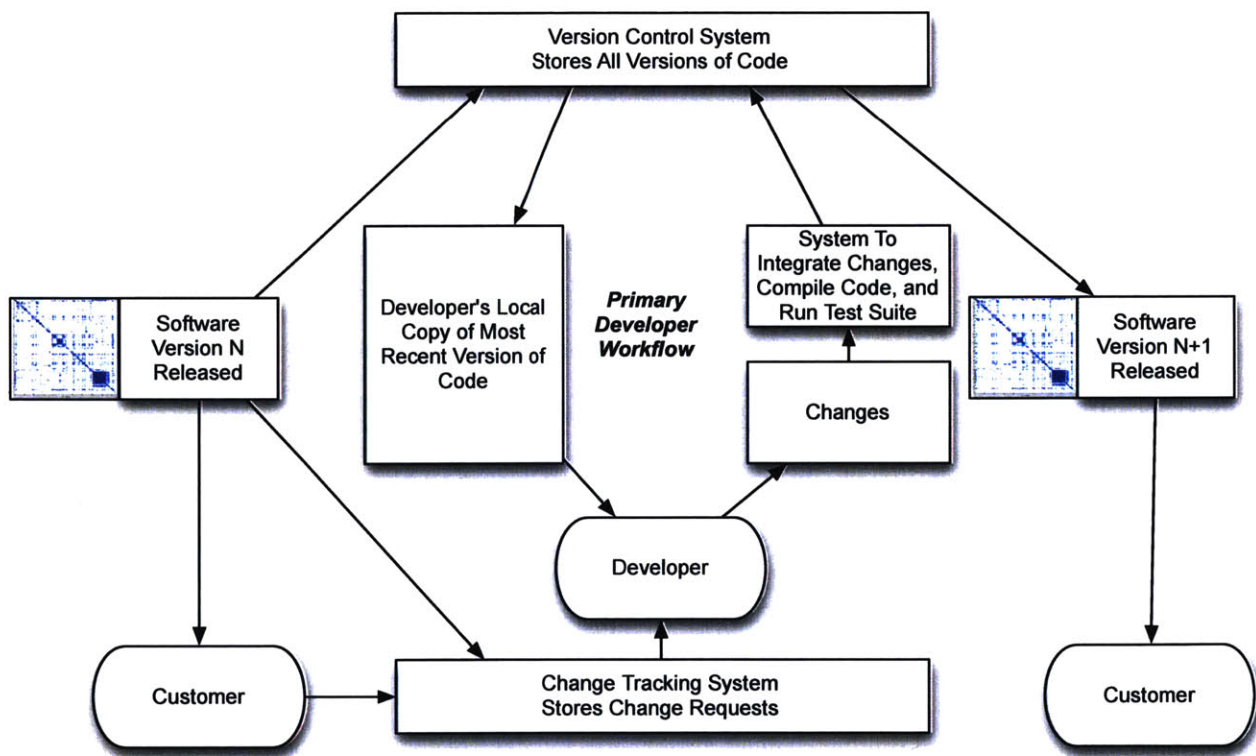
Version Control System
Stores All Versions of Code

Software Version N Released

Developer's Local Copy of Most Recent Version of Code

Primary Developer Workflow

System To Integrate Changes, Compile Code, and Run Test Suite

Changes

Software Version N+1 Released

Developer

Customer

Change Tracking System
Stores Change Requests

Customer